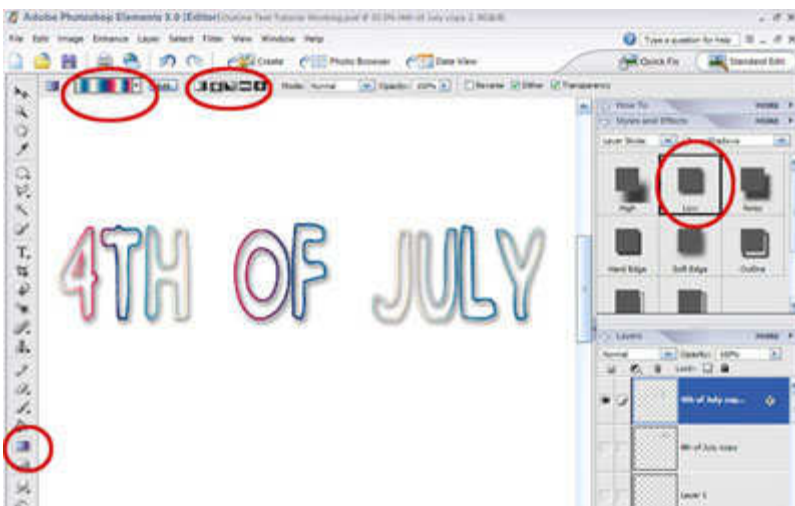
Adobe Photoshop Elements 5.0 (Editor) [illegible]

File Edit Image Enhance Layer Select Filter View Window Help

Type a question for help

Create Photo Browser Date View

Quick Fix Standard Edit

Mode: Normal Opacity: 100% Reverse Dither Transparency

4TH OF JULY

How To

Styles and Effects

Layer Styles Shadows

High Low Noisy

Hard Edge Soft Edge Outline

Layers

Normal Opacity: 100%

Lock:

4th of July cop...

4th of July copy

Layer 1